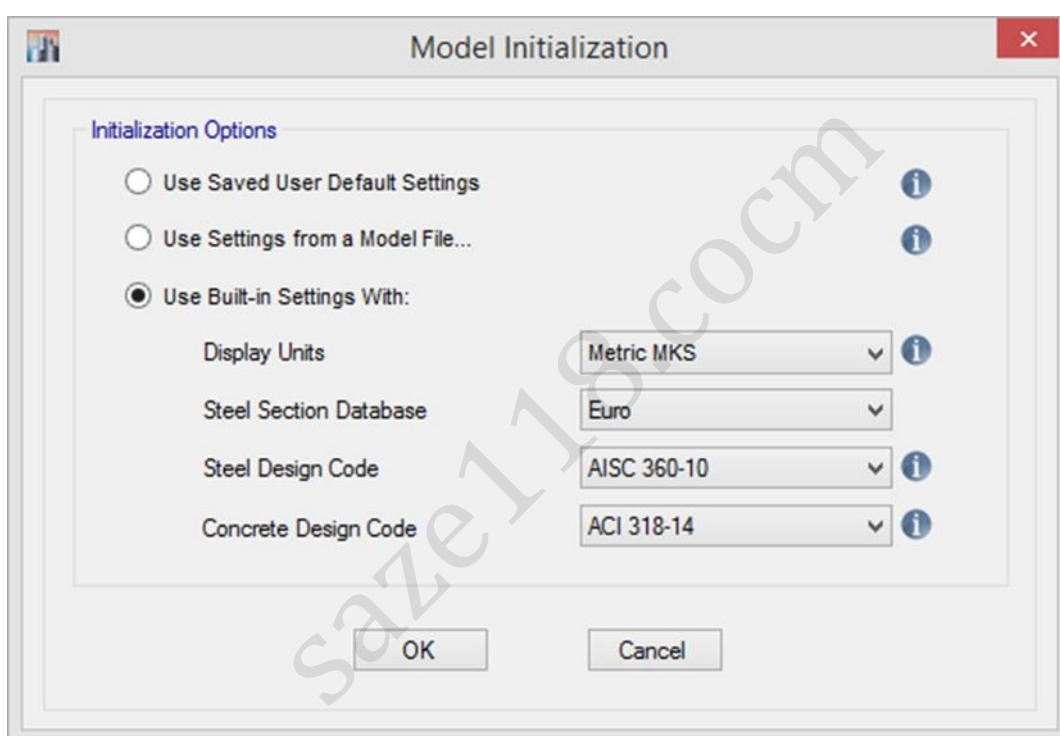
Model Initialization

Initialization Options

Use Saved User Default Settings

Use Settings from a Model File...

Use Built-in Settings With:

Display Units
Metric MKS

Steel Section Database
Euro

Steel Design Code
AISC 360-10

Concrete Design Code
ACI 318-14

OK
Cancel

saze118.cocm